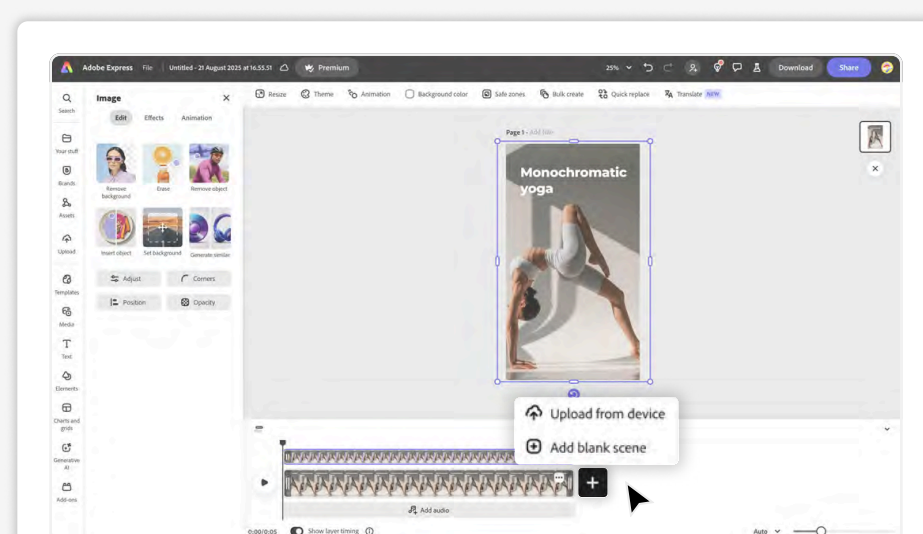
Adobe Express File Untitled - 21 August 2025 at 16.55.51 Premium 25% Download Share

Resize Theme Animation Background color Safe zones Bulk create Quick replace Translate NEW

Search
Your stuff
Brands
Assets
Upload
Templates
Media
Text
Elements
Charts and grids
Generative AI
Add-ons

Image
Edit Effects Animation

Remove background
Erase
Remove object
Insert object
Set background
Generate similar

Adjust
Corners
Position
Opacity

Page 1 - Add title

Monochromatic yoga

Upload from device
Add blank scene

Add audio

0:00/0:05 Show layer timing

Auto